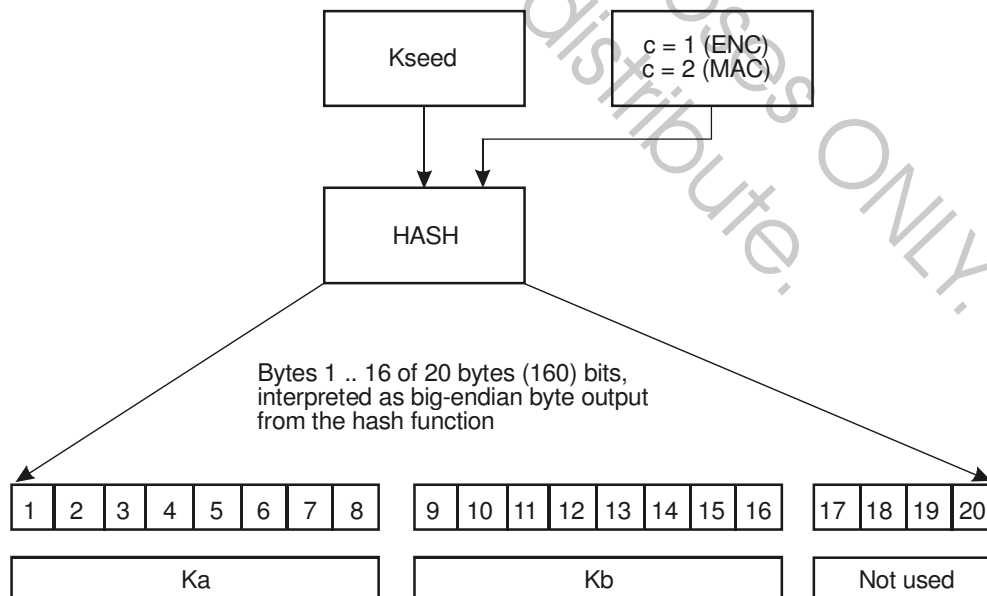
Kseed

c = 1 (ENC)
c = 2 (MAC)

HASH

Bytes 1 .. 16 of 20 bytes (160) bits, interpreted as big-endian byte output from the hash function

| 1 | 2 | 3 | 4 | 5 | 6 | 7 | 8 |
|---|---|---|---|---|---|---|---|

| 9 | 10 | 11 | 12 | 13 | 14 | 15 | 16 |
|---|---|---|---|---|---|---|---|

| 17 | 18 | 19 | 20 |
|---|---|---|---|

Ka

Kb

Not used

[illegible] ses ONLY. distribute.